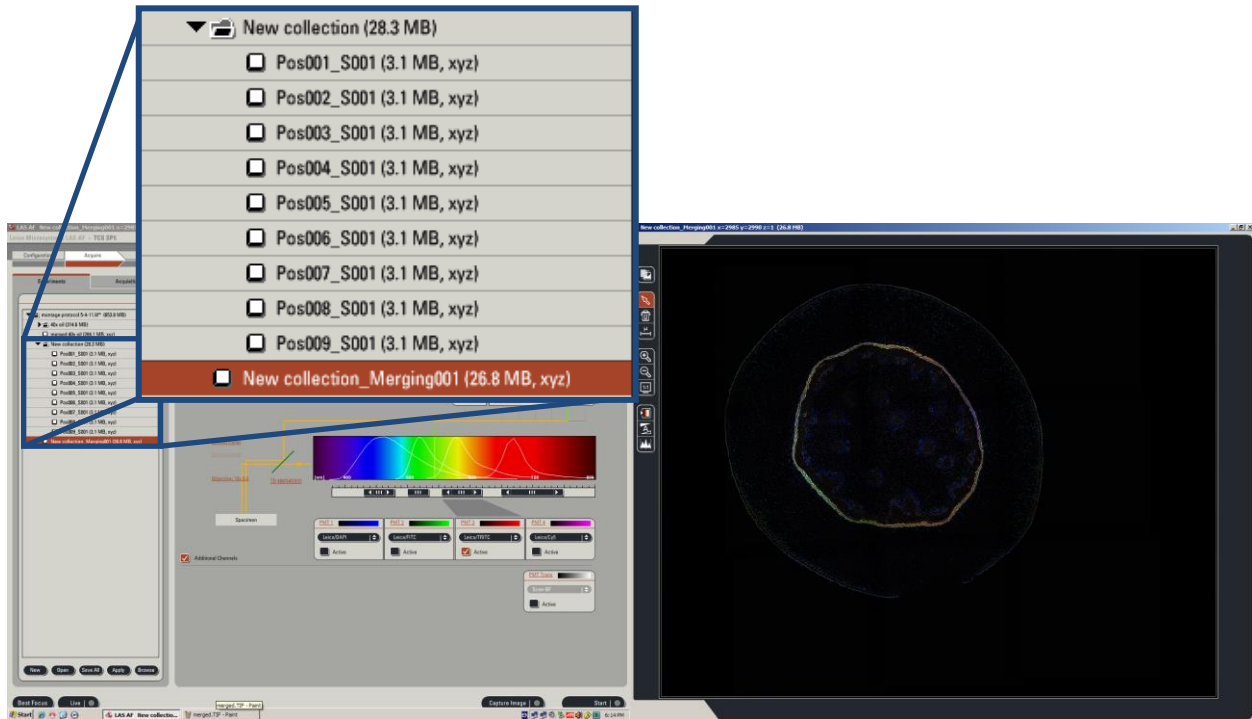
New collection (28.3 MB)
Pos001_S001 (3.1 MB, xyz)
Pos002_S001 (3.1 MB, xyz)
Pos003_S001 (3.1 MB, xyz)
Pos004_S001 (3.1 MB, xyz)
Pos005_S001 (3.1 MB, xyz)
Pos006_S001 (3.1 MB, xyz)
Pos007_S001 (3.1 MB, xyz)
Pos008_S001 (3.1 MB, xyz)
Pos009_S001 (3.1 MB, xyz)
New collection_Merging001 (26.8 MB, xyz)

LAS AF
Configuration
Acquire
Experiments
Acquisition
New collection (28.3 MB)
Pos001_S001 (3.1 MB, xyz)
Pos002_S001 (3.1 MB, xyz)
Pos003_S001 (3.1 MB, xyz)
Pos004_S001 (3.1 MB, xyz)
Pos005_S001 (3.1 MB, xyz)
Pos006_S001 (3.1 MB, xyz)
Pos007_S001 (3.1 MB, xyz)
Pos008_S001 (3.1 MB, xyz)
Pos009_S001 (3.1 MB, xyz)
New collection_Merging001 (26.8 MB, xyz)
Specimen
Additional Channels
PMT 1
Leica/DAPI
Active
PMT 2
Leica/FITC
Active
PMT 3
Leica/TRITC
Active
PMT 4
Leica/Cy5
Active
PMT Trans
Active
New
Open
Save All
Apply
Browse
Best Focus
Live
Capture Image
Start
merged.TIF - Paint
Start
LAS AF
New collection...
merged.TIF - Paint
New collection_Merging001 x=2985 y=2990 z=1 (26.8 MB)